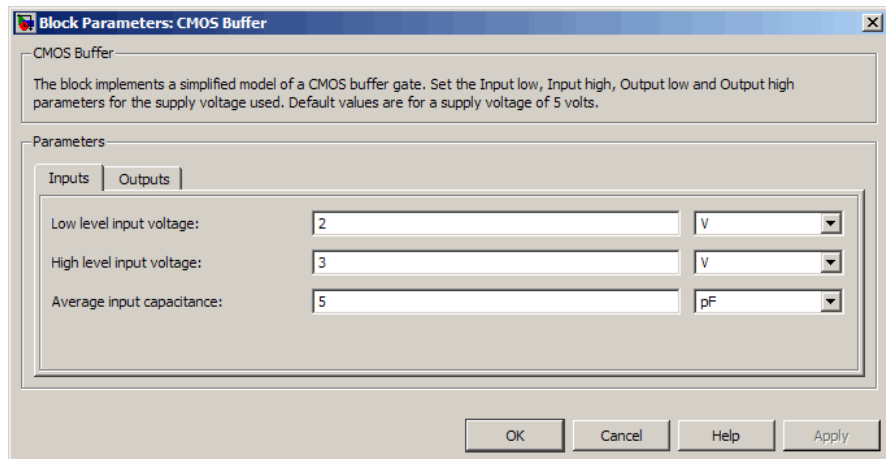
Block Parameters: CMOS Buffer

CMOS Buffer

The block implements a simplified model of a CMOS buffer gate. Set the Input low, Input high, Output low and Output high parameters for the supply voltage used. Default values are for a supply voltage of 5 volts.

Parameters

Inputs | Outputs

Low level input voltage: 2 V

High level input voltage: 3 V

Average input capacitance: 5 pF

OK | Cancel | Help | Apply